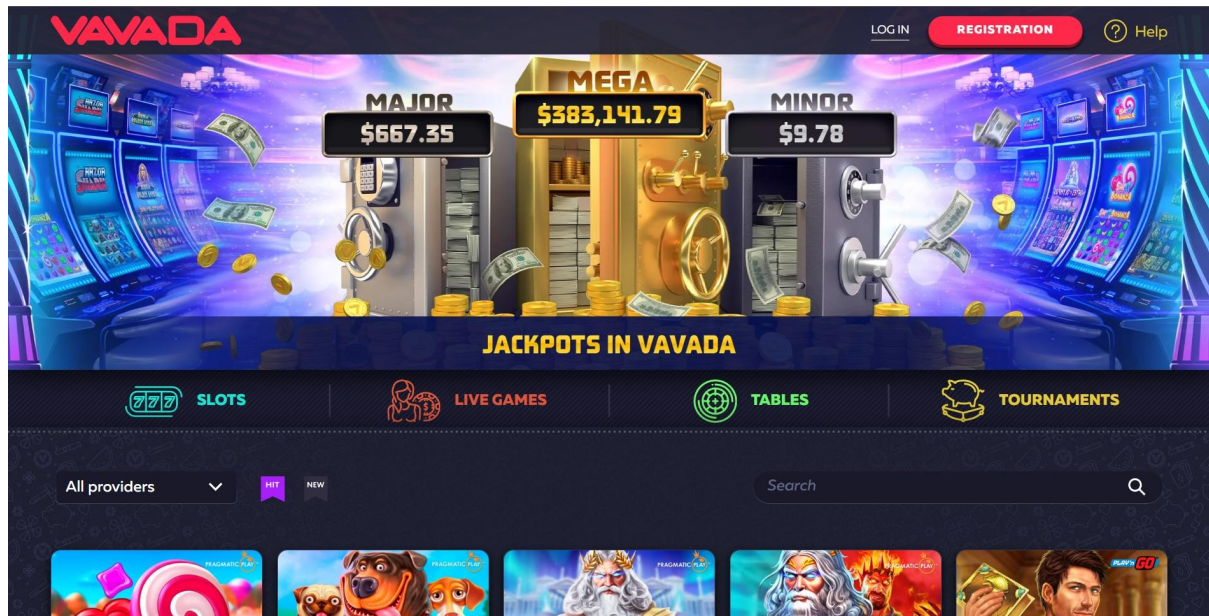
VAVADA

LOG IN

REGISTRATION

Help

MAJOR
$667.35

MEGA
$383,141.79

MINOR
$9.78

JACKPOTS IN VAVADA

SLOTS

LIVE GAMES

TABLES

TOURNAMENTS

All providers

HIT

NEW

Search

PRAGMATIC PLAY

PRAGMATIC PLAY

PRAGMATIC PLAY

PRAGMATIC PLAY

PLAY'n GO